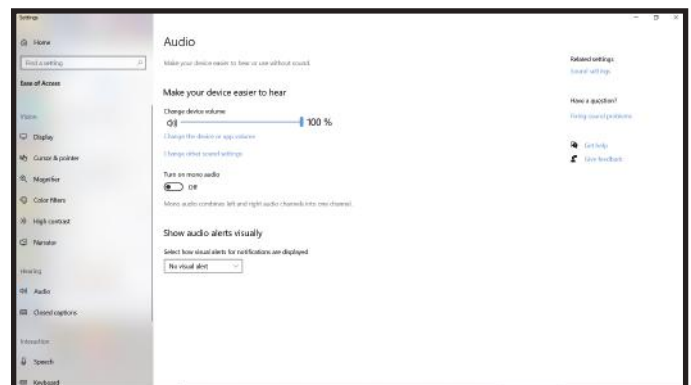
Settings

Home

Find a setting

Ease of Access

Vision

Display

Cursor & pointer

Magnifier

Color filters

High contrast

Narrator

Hearing

Audio

Closed captions

Interaction

Speech

Keyboard

Audio

Make your device easier to hear or use without sound.

Make your device easier to hear

Change device volume

100 %

Change the device or app volume

Change other sound settings

Turn on mono audio

Off

Mono audio combines left and right audio channels into one channel.

Show audio alerts visually

Select how visual alerts for notifications are displayed

No visual alert

Related settings

Sound settings

Have a question?

Fixing sound problems

Get help

Give feedback